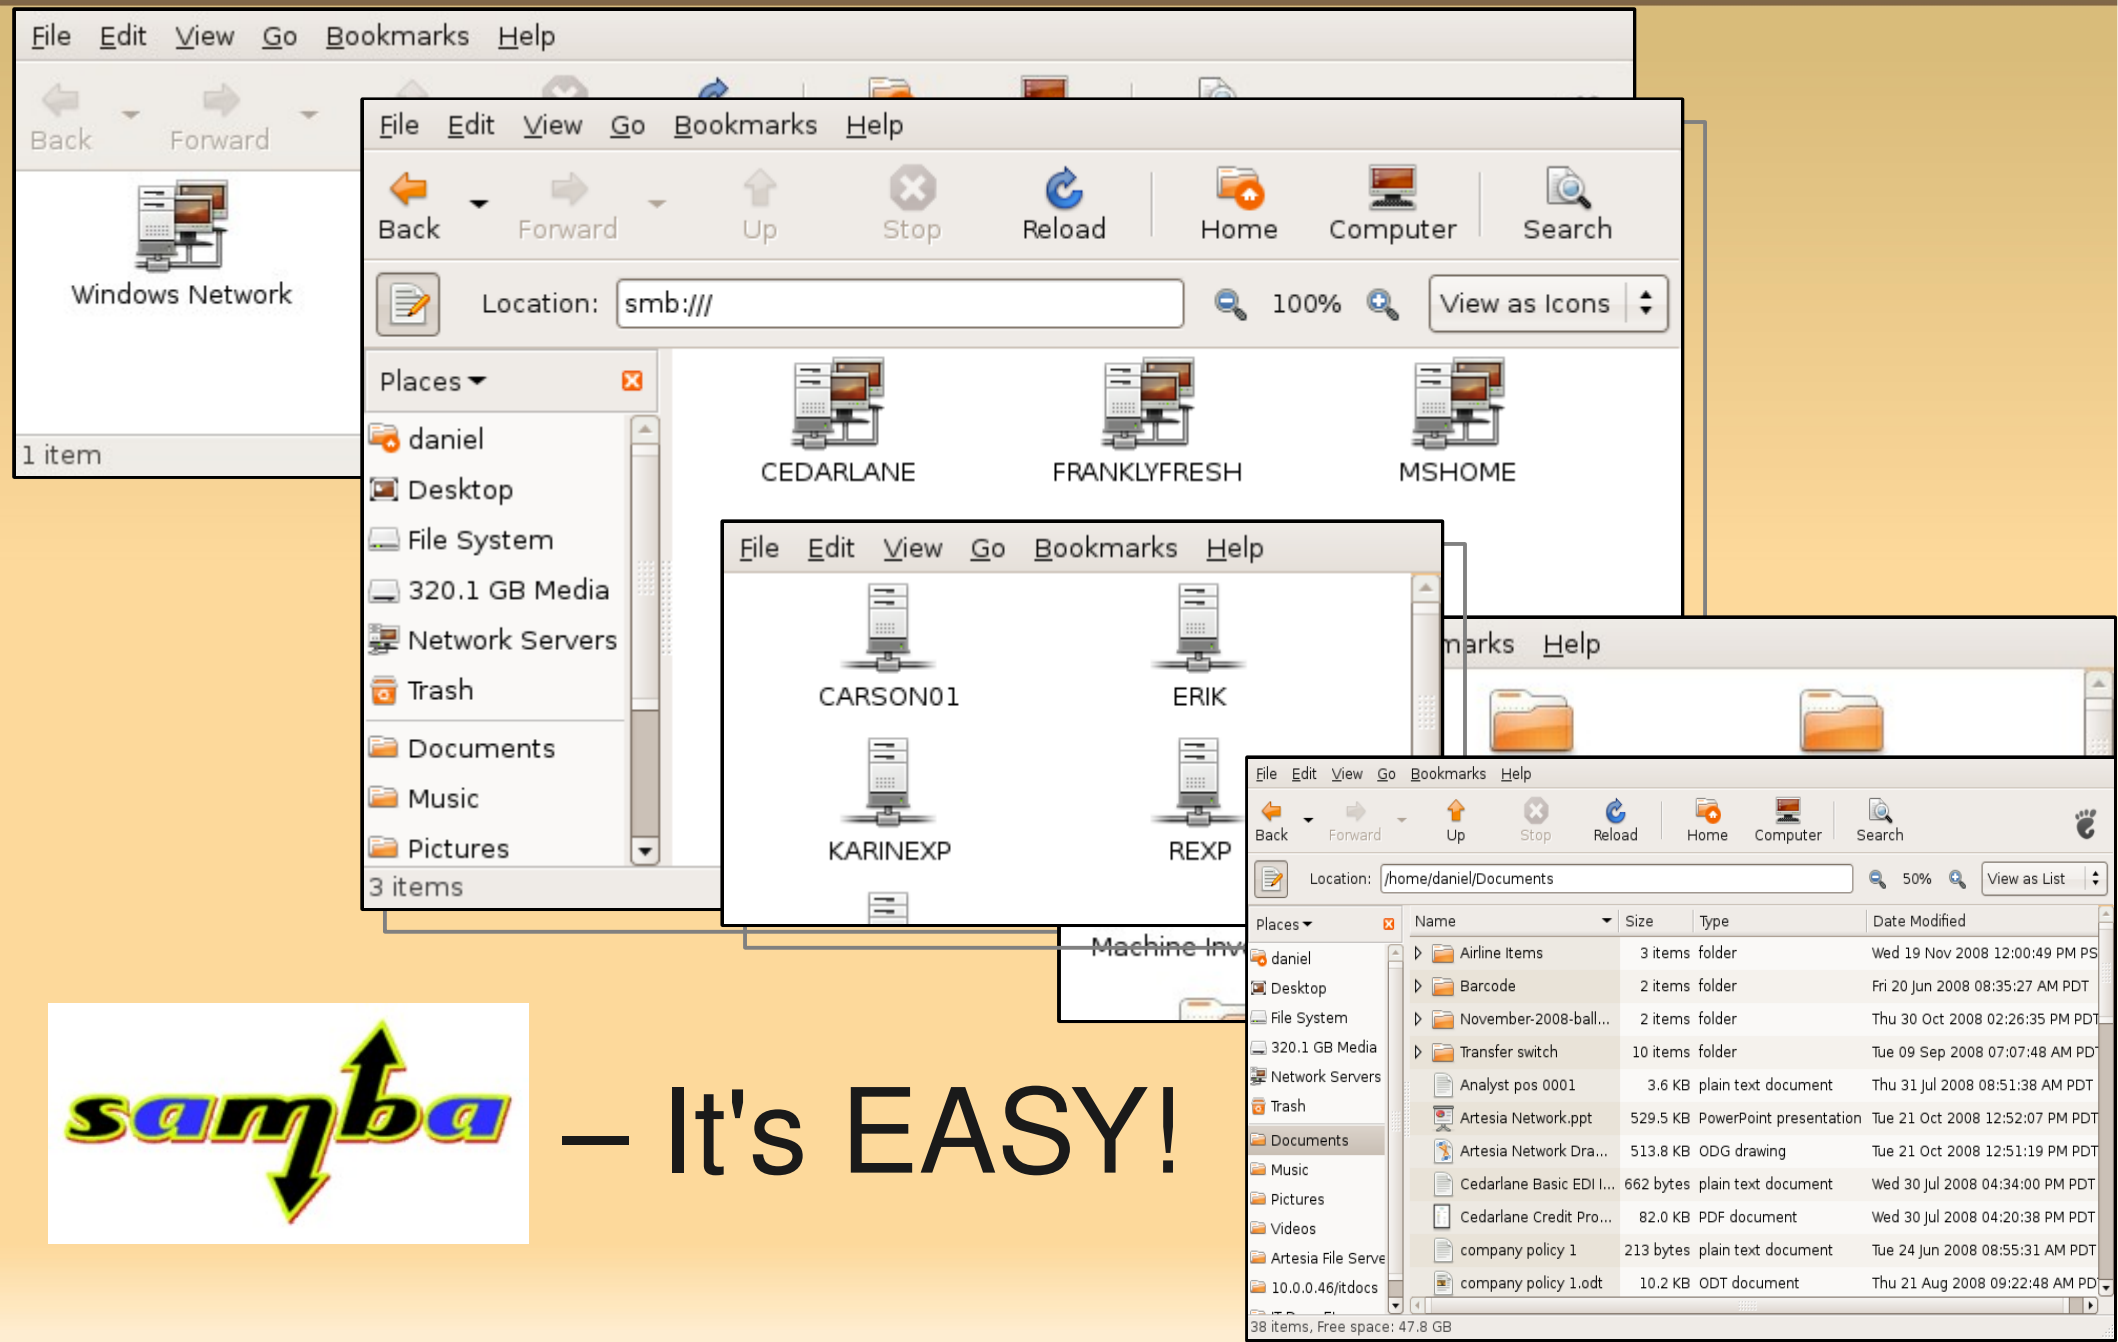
File Edit View Go Bookmarks Help

Back Forward

Windows Network

1 item

File Edit View Go Bookmarks Help

Back Forward Up Stop Reload Home Computer Search

Location: smb:///

100%

View as Icons

Places

daniel
Desktop
File System
320.1 GB Media
Network Servers
Trash
Documents
Music
Pictures

3 items

CEDARLANE FRANKLYFRESH MSHOME

File Edit View Go Bookmarks Help

CARSON01 ERIK
KARINEXP REXP

marks Help

Machine Inv

File Edit View Go Bookmarks Help

Back Forward Up Stop Reload Home Computer Search

Location: /home/daniel/Documents

50%

View as List

Places

daniel
Desktop
File System
320.1 GB Media
Network Servers
Trash
Documents
Music
Pictures
Videos
Artesia File Serve
10.0.0.46/itdocs

| Name | Size | Type | Date Modified |
|---|---|---|---|
| Airline Items | 3 items | folder | Wed 19 Nov 2008 12:00:49 PM PS |
| Barcode | 2 items | folder | Fri 20 Jun 2008 08:35:27 AM PDT |
| November-2008-ball... | 2 items | folder | Thu 30 Oct 2008 02:26:35 PM PDT |
| Transfer switch | 10 items | folder | Tue 09 Sep 2008 07:07:48 AM PDT |
| Analyst pos 0001 | 3.6 KB | plain text document | Thu 31 Jul 2008 08:51:38 AM PDT |
| Artesia Network.ppt | 529.5 KB | PowerPoint presentation | Tue 21 Oct 2008 12:52:07 PM PDT |
| Artesia Network Dra... | 513.8 KB | ODG drawing | Tue 21 Oct 2008 12:51:19 PM PDT |
| Cedarlane Basic EDI I... | 662 bytes | plain text document | Wed 30 Jul 2008 04:34:00 PM PDT |
| Cedarlane Credit Pro... | 82.0 KB | PDF document | Wed 30 Jul 2008 04:20:38 PM PDT |
| company policy 1 | 213 bytes | plain text document | Tue 24 Jun 2008 08:55:31 AM PDT |
| company policy 1.odt | 10.2 KB | ODT document | Thu 21 Aug 2008 09:22:48 AM PDT |

38 items, Free space: 47.8 GB

samba

– It's EASY!